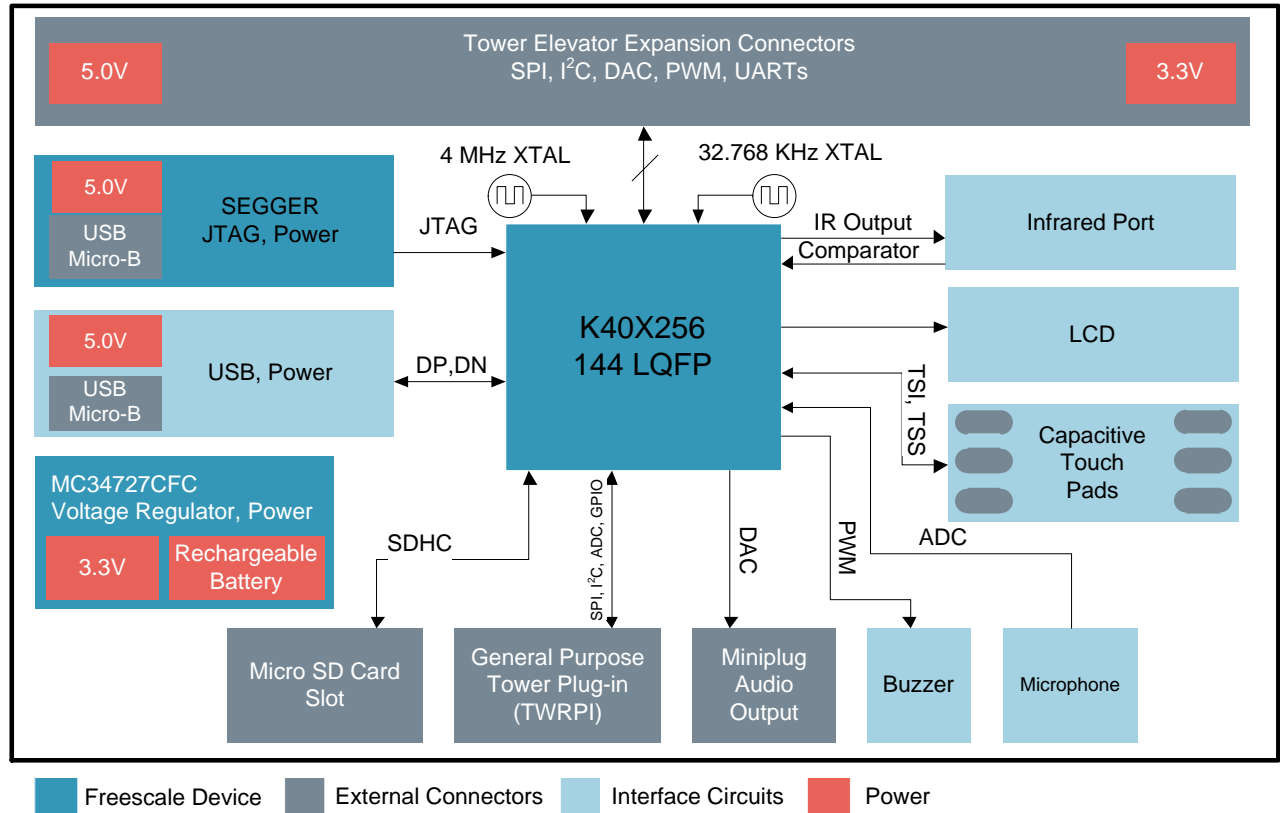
Tower Elevator Expansion Connectors
SPI, I$^2$C, DAC, PWM, UARTs

5.0V

3.3V

4 MHz XTAL

32.768 KHz XTAL

5.0V

USB Micro-B

SEGGER JTAG, Power

JTAG

K40X256
144 LQFP

IR Output

Comparator

Infrared Port

5.0V

USB Micro-B

USB, Power

DP,DN

LCD

TSI, TSS

Capacitive Touch Pads

MC34727CFC
Voltage Regulator, Power

3.3V

Rechargeable Battery

SDHC

SPI, I$^2$C, ADC, GPIO

DAC

PWM

ADC

Micro SD Card Slot

General Purpose Tower Plug-in (TWRPI)

Miniplug Audio Output

Buzzer

Microphone

Freescale Device

External Connectors

Interface Circuits

Power